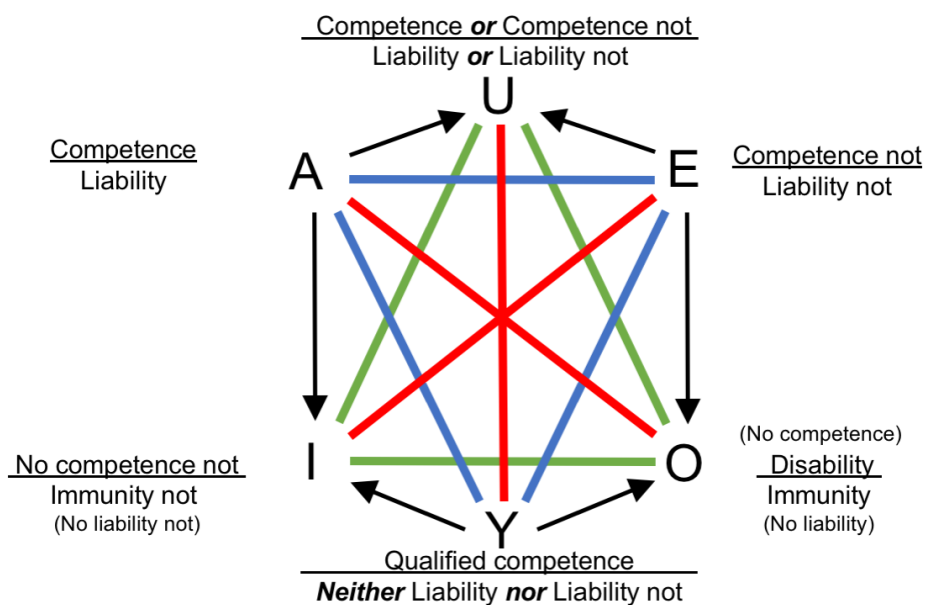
Competence ***or*** Competence not
Liability ***or*** Liability not

U

Competence
Liability

A

E

Competence not
Liability not

I

No competence not
Immunity not
(No liability not)

O

(No competence)
Disability
Immunity
(No liability)

Y

Qualified competence
***Neither*** Liability ***nor*** Liability not